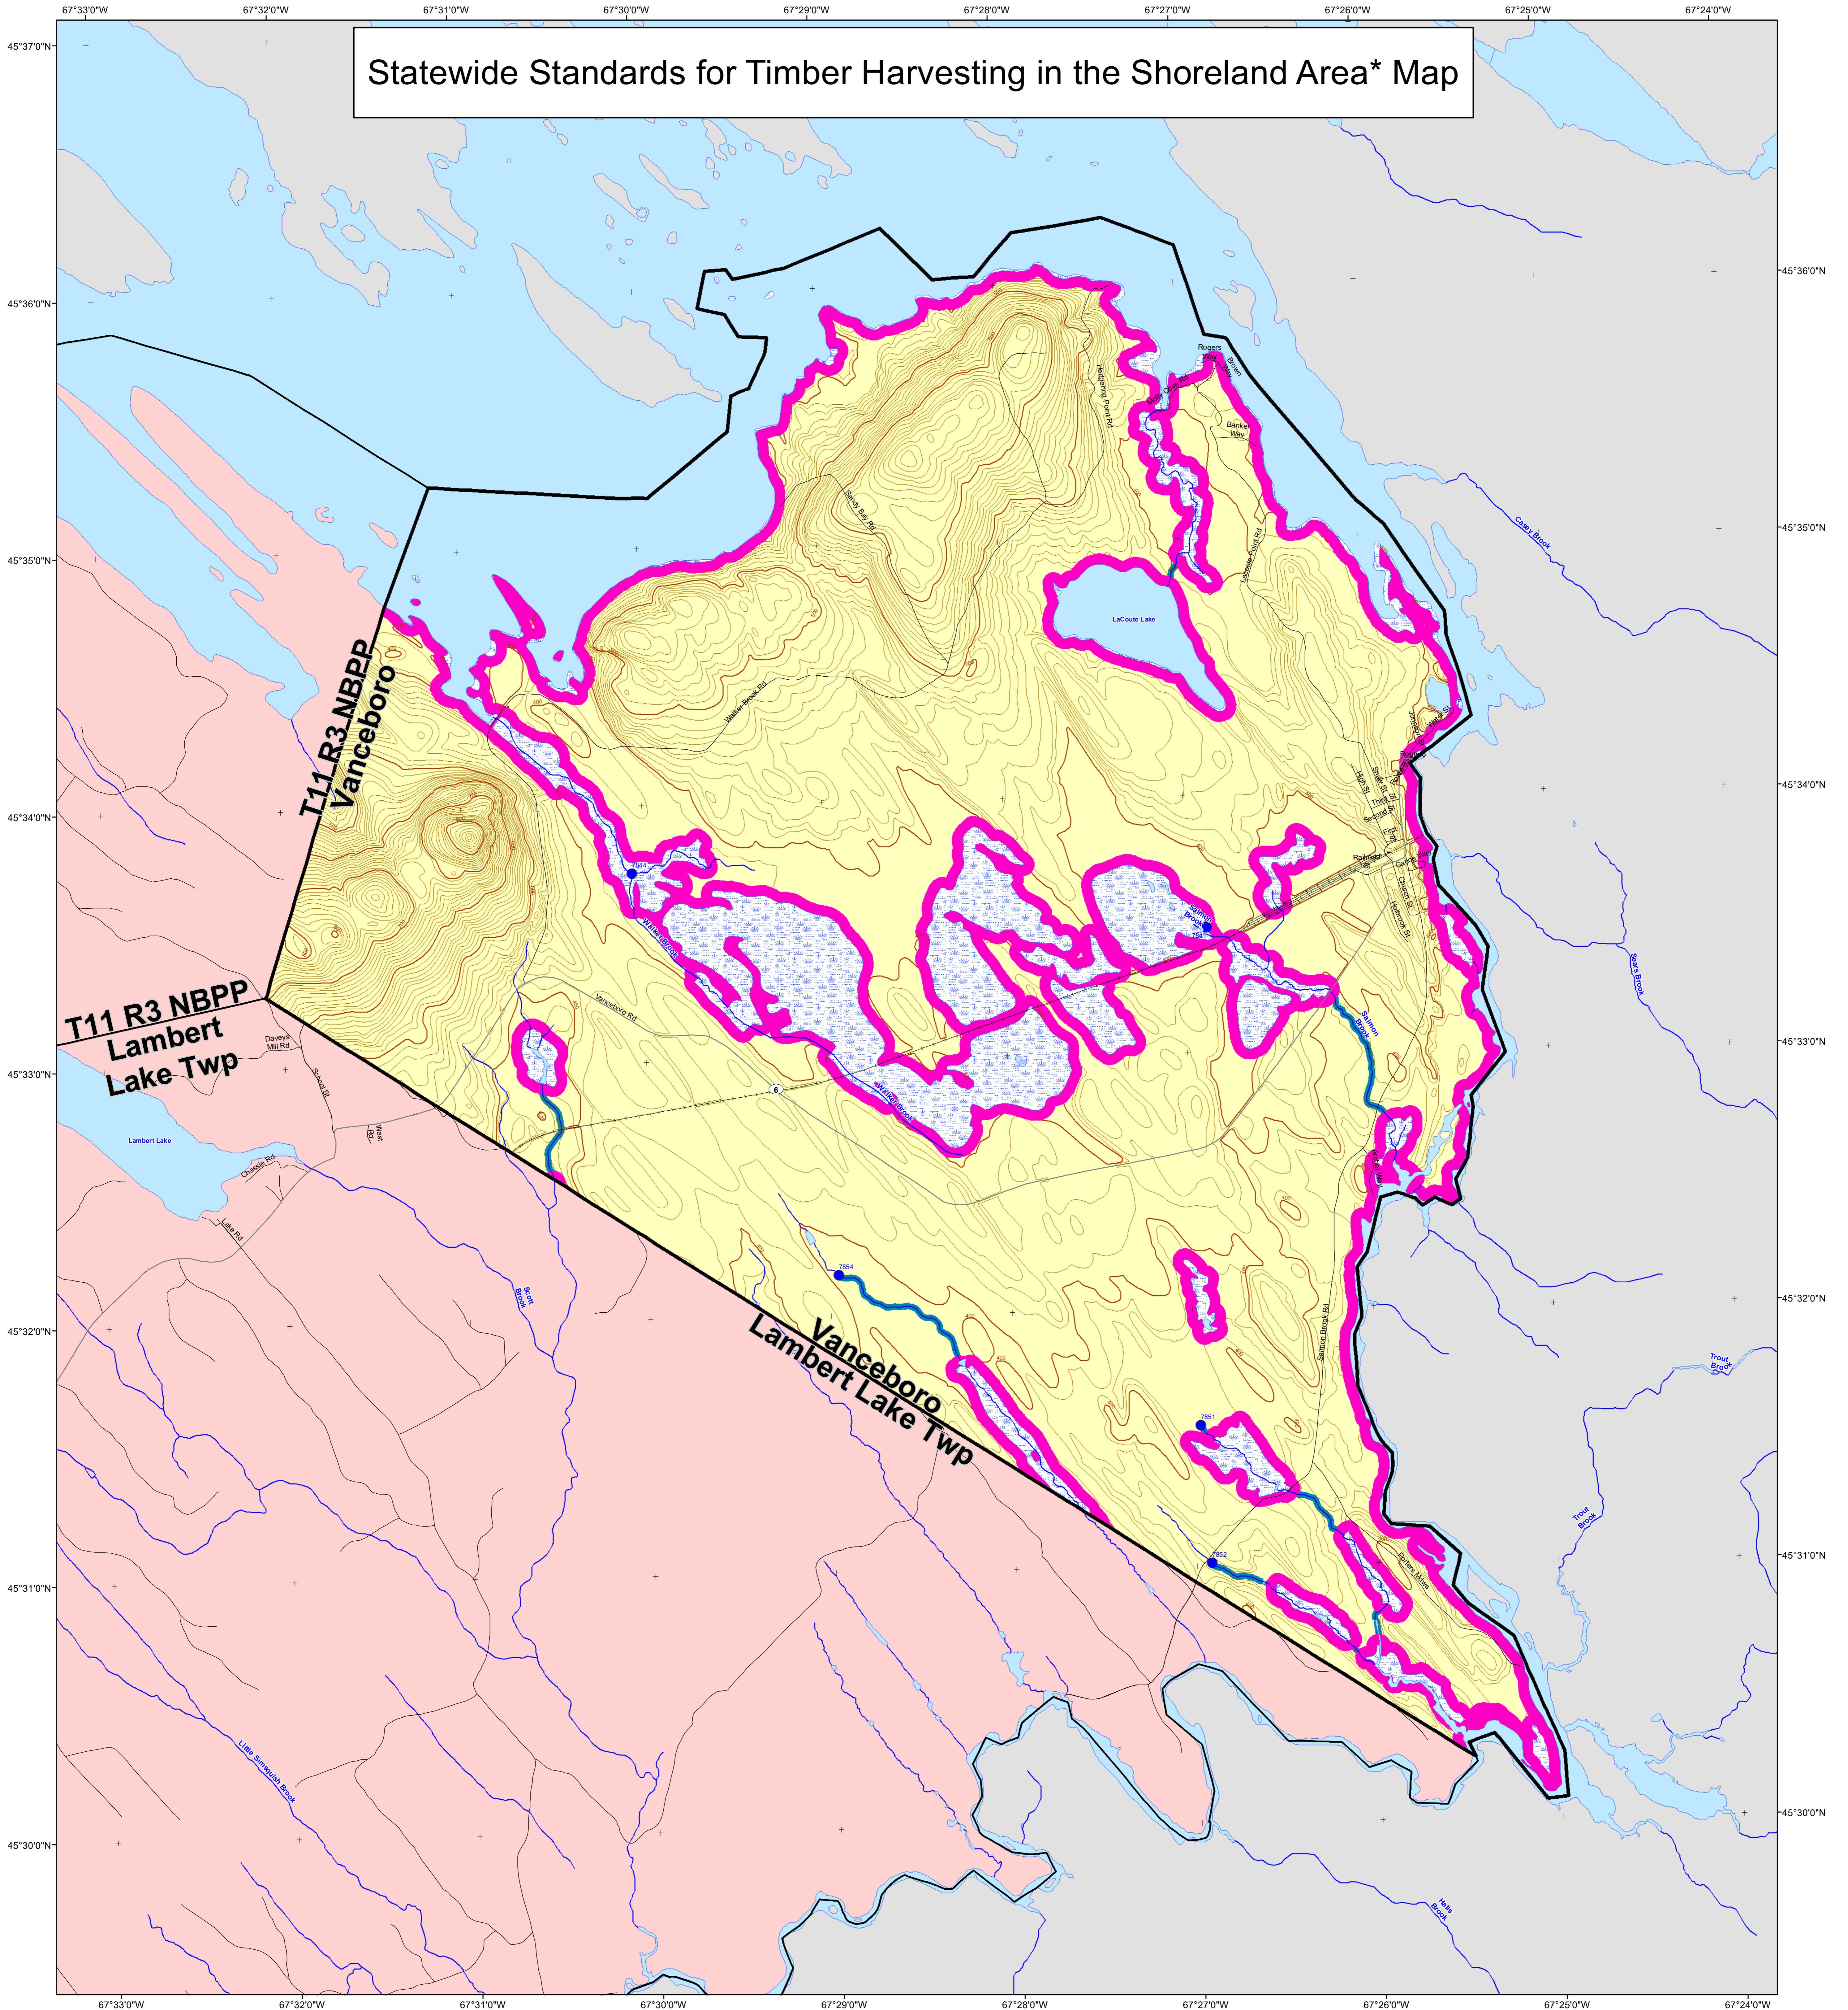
67°33'0"W 67°32'0"W 67°31'0"W 67°30'0"W 67°29'0"W 67°28'0"W 67°27'0"W 67°26'0"W 67°25'0"W 67°24'0"W

Statewide Standards for Timber Harvesting in the Shoreland Area* Map

45°37'0"N
45°36'0"N
45°35'0"N
45°34'0"N
45°33'0"N
45°32'0"N
45°31'0"N
45°30'0"N

45°36'0"N
45°35'0"N
45°34'0"N
45°33'0"N
45°32'0"N
45°31'0"N
45°30'0"N

T11 R3 NBPP
Vanceboro

T11 R3 NBPP
Lambert
Lake Twp

Vanceboro
Lambert Lake Twp

Rogers Way
Brown Way
Banker Way
Hedgehog Point Rd
Sandy Bay Rd
Lacoute Point Rd
LaCoute Lake
Casey Brook
Walker Brook Rd
Walker Brook
Vanceboro Rd
6
Salmon Brook
Salmon Brook Rd
High St
Second St
First St
Third St
Railroad St
Hemlock St
Church St
Sears Brook
Daveys Mill Rd
School St
West Rd
Lambert Lake
Chassie Rd
Lake Rd
Scott Brook
Little Simsquish Brook
7844
7854
7851
7852
Trout Brook
Trout Brook
Halls Brook
400